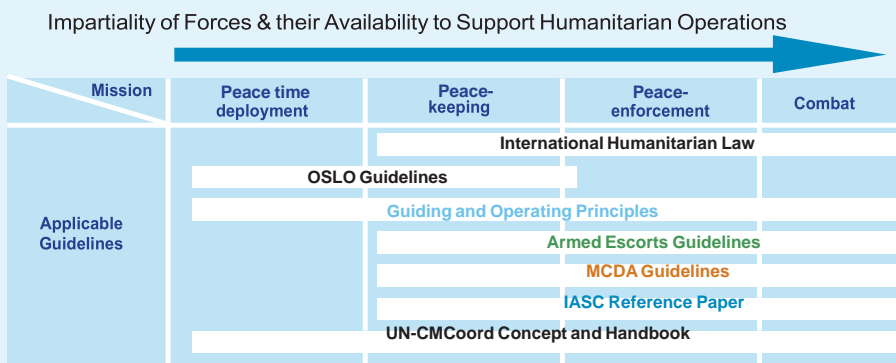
Impartiality of Forces & their Availability to Support Humanitarian Operations

| Mission | Peace time deployment | Peace-keeping | Peace-enforcement | Combat |
|---|---|---|---|---|
| Applicable Guidelines | | | | |

International Humanitarian Law

OSLO Guidelines

Guiding and Operating Principles

Armed Escorts Guidelines

MCDA Guidelines

IASC Reference Paper

UN-CMCoord Concept and Handbook